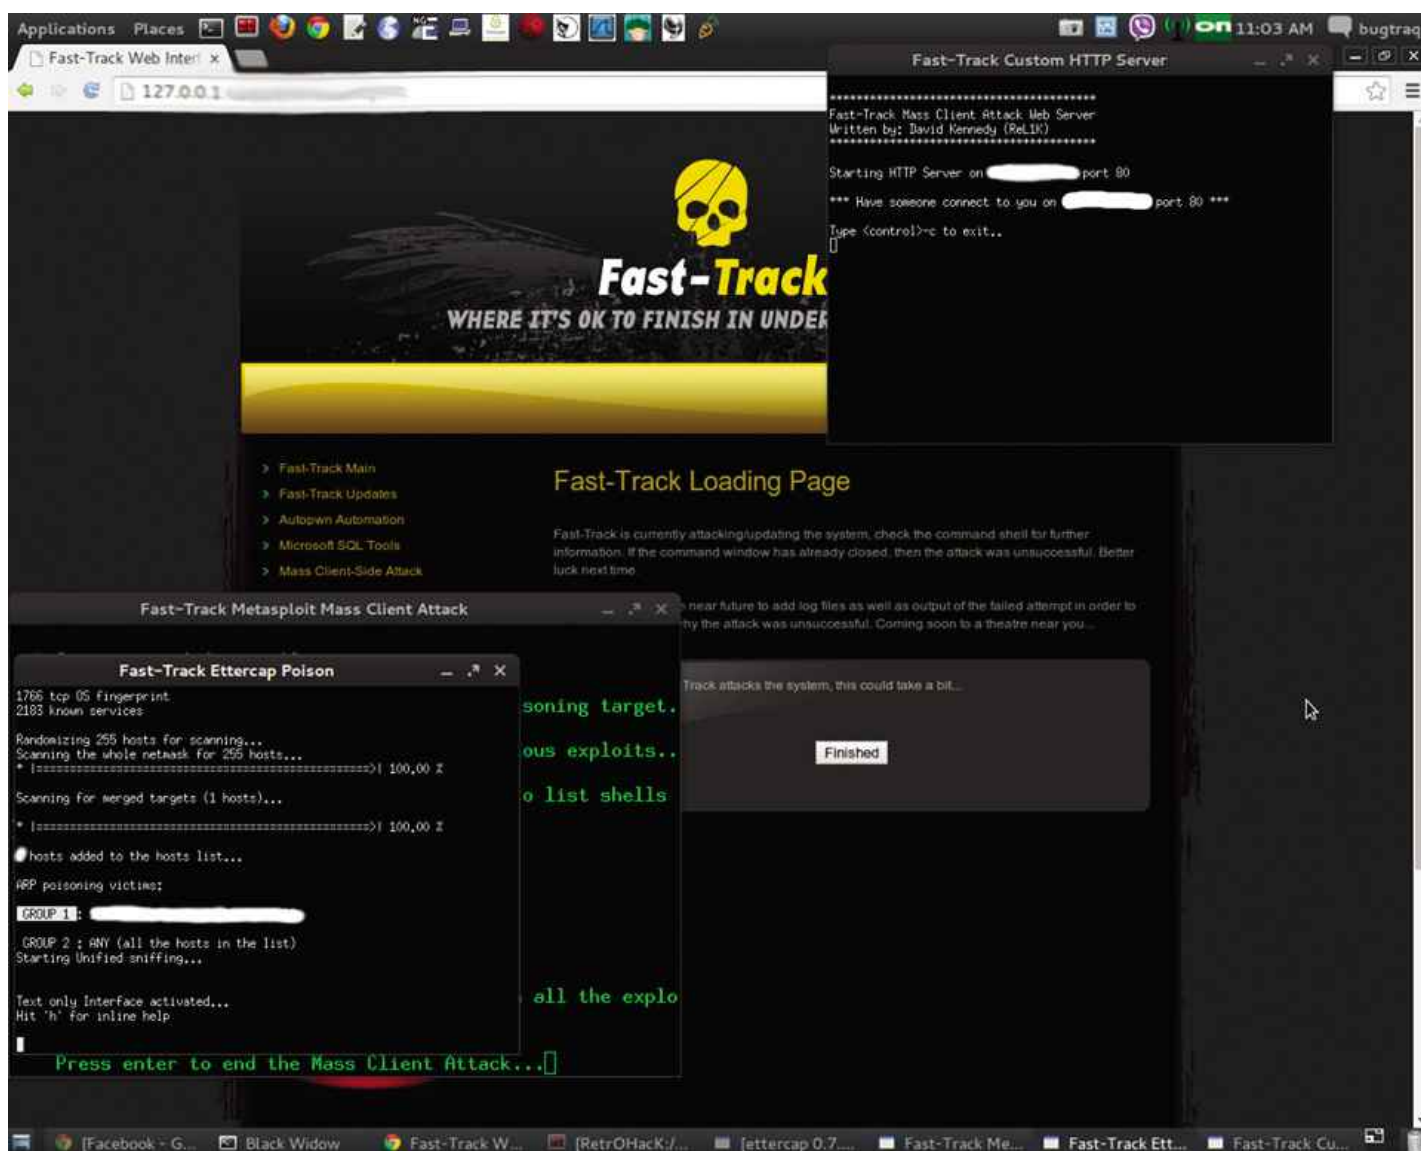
Applications Places

11:03 AM bugtraq

Fast-Track Web Inter ×

127.0.0.1

Fast-Track Custom HTTP Server

*******************************************
Fast-Track Mass Client Attack Web Server
Written by: David Kennedy (ReL1K)
*******************************************

Starting HTTP Server on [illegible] port 80

*** Have someone connect to you on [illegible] port 80 ***

Type <control>-c to exit..

Fast-Track

WHERE IT'S OK TO FINISH IN UNDER

> Fast-Track Main
> Fast-Track Updates
> Autopwn Automation
> Microsoft SQL Tools
> Mass Client-Side Attack

Fast-Track Loading Page

Fast-Track is currently attacking/updating the system, check the command shell for further information. If the command window has already closed, then the attack was unsuccessful. Better luck next time.

near future to add log files as well as output of the failed attempt in order to hy the attack was unsuccessful. Coming soon to a theatre near you...

Track attacks the system, this could take a bit...

Finished

Fast-Track Metasploit Mass Client Attack

Fast-Track Ettercap Poison

1766 tcp OS fingerprint
2183 known services

Randomizing 255 hosts for scanning...
Scanning the whole netmask for 255 hosts...
* |==================================================>| 100.00 %

Scanning for merged targets (1 hosts)...

* |==================================================>| 100.00 %

hosts added to the hosts list...

ARP poisoning victims:

GROUP 1 : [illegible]

GROUP 2 : ANY (all the hosts in the list)
Starting Unified sniffing...

Text only Interface activated...
Hit 'h' for inline help

soning target.
ous exploits..
o list shells

all the explo

Press enter to end the Mass Client Attack...

[Facebook - G... Black Widow Fast-Track W... [RetrOHacK:/... [ettercap 0.7.... Fast-Track Me... Fast-Track Ett... Fast-Track Cu...